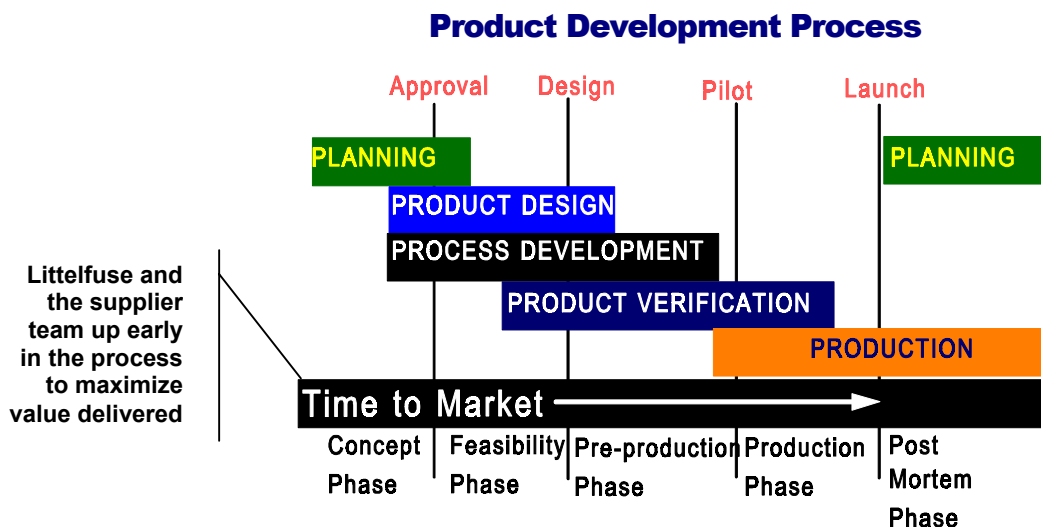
Product Development Process

Approval Design Pilot Launch

PLANNING

PLANNING

PRODUCT DESIGN

PROCESS DEVELOPMENT

PRODUCT VERIFICATION

PRODUCTION

Littelfuse and the supplier team up early in the process to maximize value delivered

Time to Market

Concept Phase

Feasibility Phase

Pre-production Phase

Production Phase

Post Mortem Phase